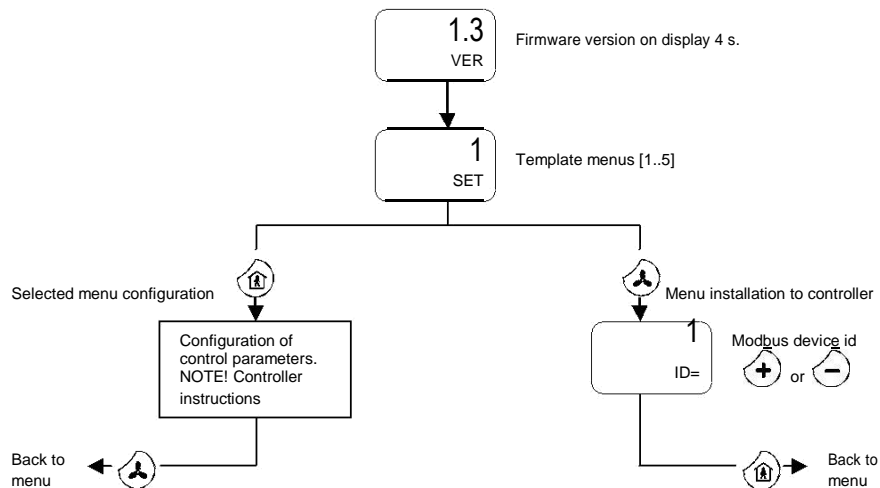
1.3
VER

Firmware version on display 4 s.

1
SET

Template menus [1..5]

Selected menu configuration

Menu installation to controller

Configuration of control parameters. NOTE! Controller instructions

1
ID=

Modbus device id

or

Back to menu

Back to menu